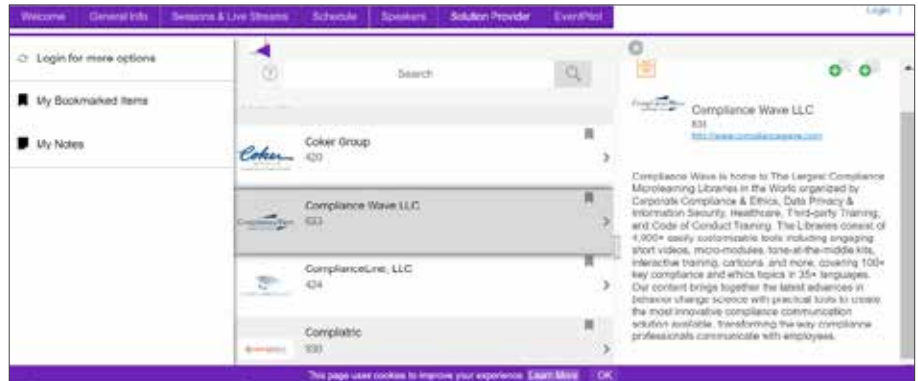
Welcome General Info Sessions & Live Streams Schedule Speakers Solution Provider EventPilot

Login

Login for more options

My Bookmarked Items

My Notes

Search

Coker Group
420

Compliance Wave LLC
633

ComplianceLine, LLC
424

Compliatric
930

Compliance Wave LLC
633
http://www.compliancewave.com

Compliance Wave is home to The Largest Compliance Microlearning Libraries in the World organized by Corporate Compliance & Ethics, Data Privacy & Information Security, Healthcare, Third-party Training, and Code of Conduct Training. The Libraries consist of 4,000+ easily customizable tools including engaging short videos, micro-modules, tone-at-the-middle kits, interactive training, cartoons, and more, covering 100+ key compliance and ethics topics in 35+ languages. Our content brings together the latest advances in behavior change science with practical tools to create the most innovative compliance communication solution available, transforming the way compliance professionals communicate with employees.

This page uses cookies to improve your experience. Learn More OK